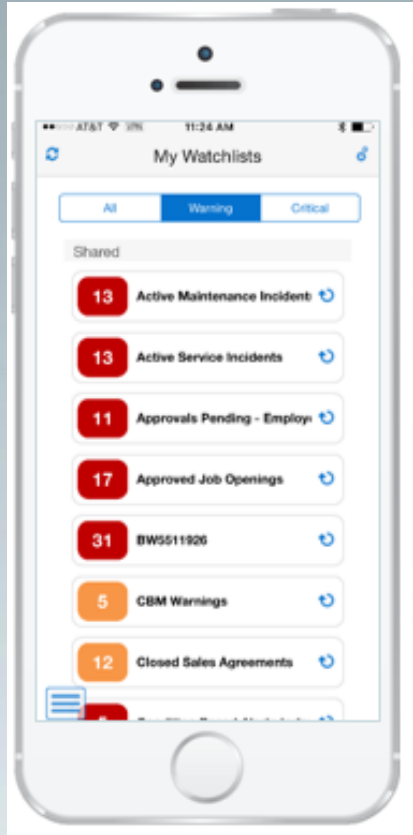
AT&T 11:24 AM

My Watchlists

All | Warning | Critical

Shared

13 Active Maintenance Incident

13 Active Service Incidents

11 Approvals Pending - Employ

17 Approved Job Openings

31 BW5511926

5 CBM Warnings

12 Closed Sales Agreements

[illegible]